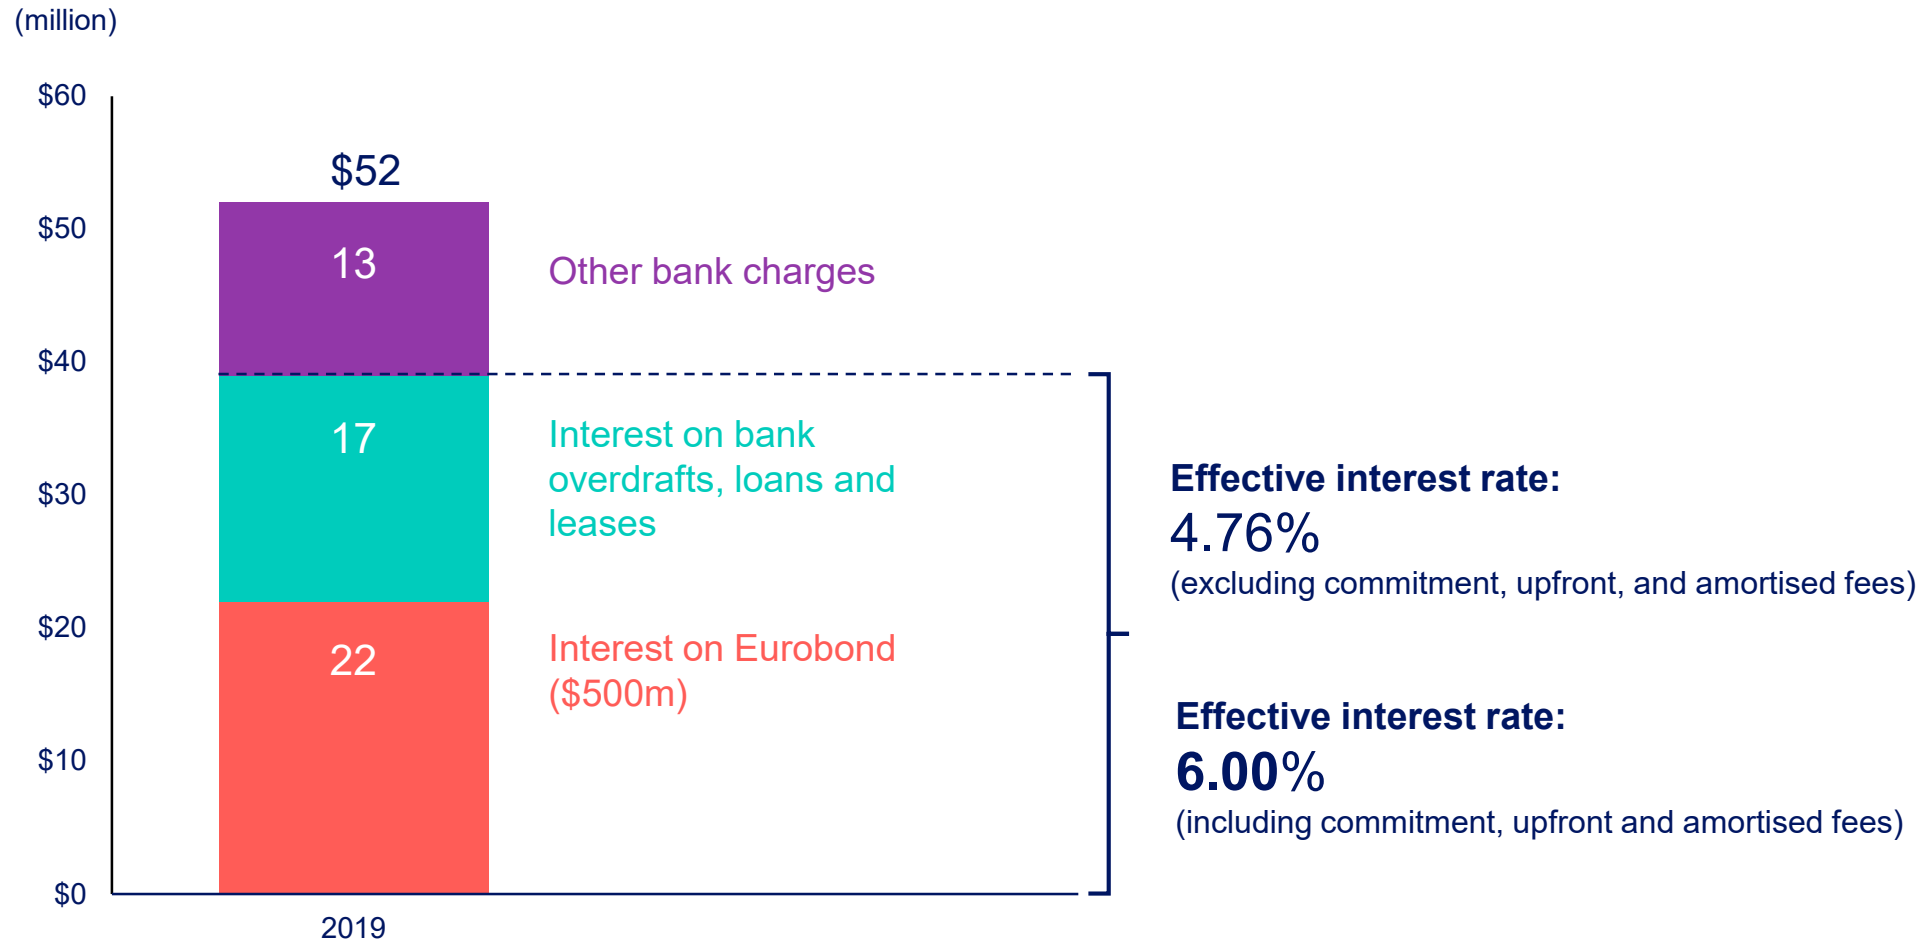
(million)

$60
$50
$40
$30
$20
$10
$0

$52

13
17
22

2019

Other bank charges

Interest on bank overdrafts, loans and leases

Interest on Eurobond ($500m)

Effective interest rate:
4.76%
(excluding commitment, upfront, and amortised fees)

Effective interest rate:
6.00%
(including commitment, upfront and amortised fees)